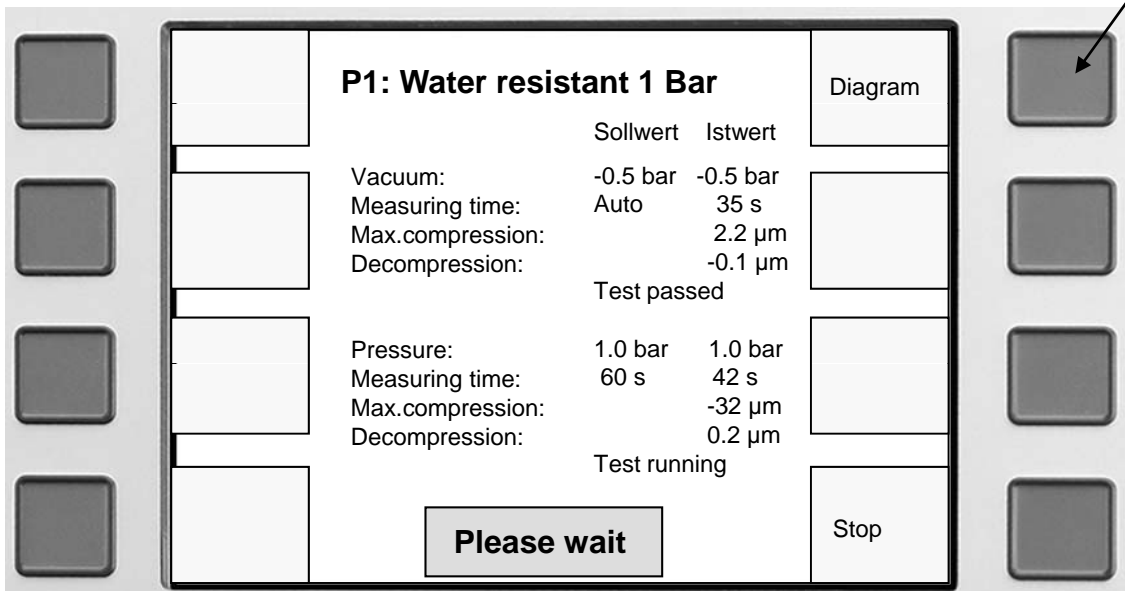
P1: Water resistant 1 Bar

Diagram

| | Sollwert | Istwert |
|---|---|---|
| Vacuum: | -0.5 bar | -0.5 bar |
| Measuring time: | Auto | 35 s |
| Max.compression: | | 2.2 µm |
| Decompression: | | -0.1 µm |

Test passed

| | | |
|---|---|---|
| Pressure: | 1.0 bar | 1.0 bar |
| Measuring time: | 60 s | 42 s |
| Max.compression: | | -32 µm |
| Decompression: | | 0.2 µm |

Test running

Please wait

Stop